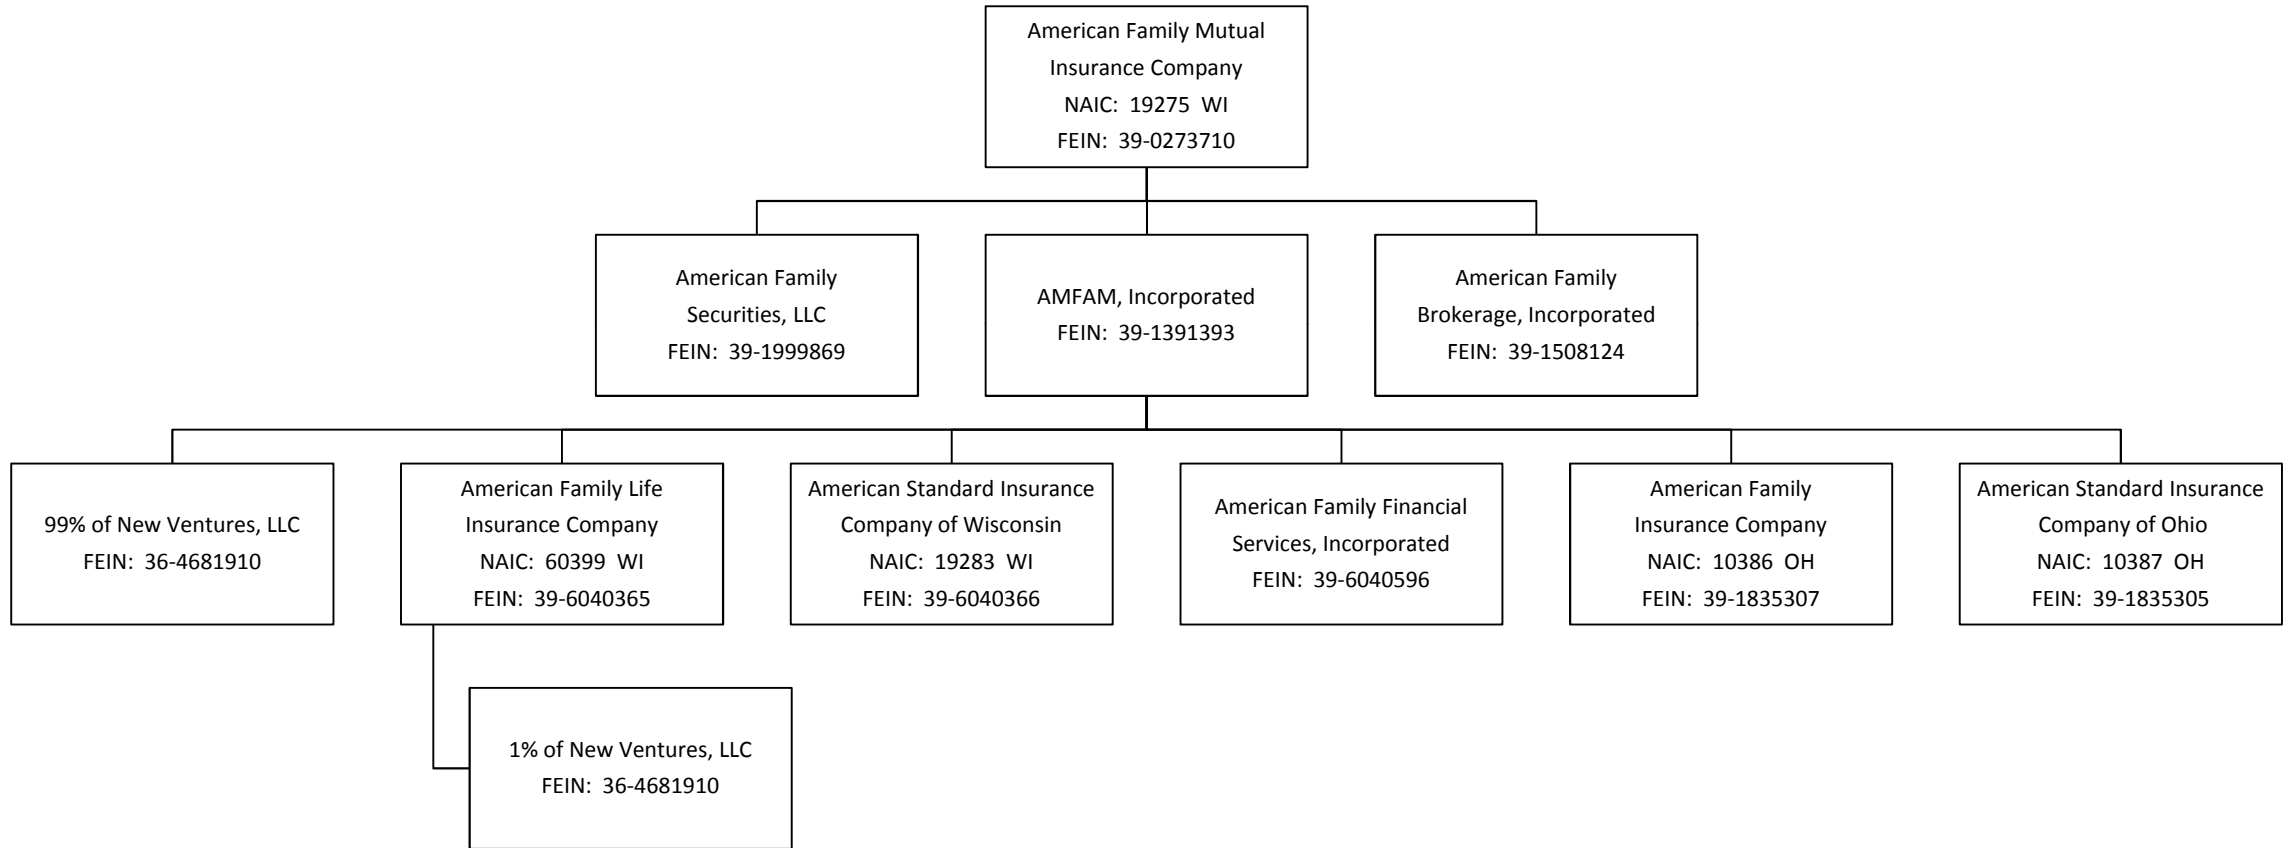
American Family Mutual Insurance Company
NAIC: 19275 WI
FEIN: 39-0273710

American Family Securities, LLC
FEIN: 39-1999869

AMFAM, Incorporated
FEIN: 39-1391393

American Family Brokerage, Incorporated
FEIN: 39-1508124

99% of New Ventures, LLC
FEIN: 36-4681910

American Family Life Insurance Company
NAIC: 60399 WI
FEIN: 39-6040365

American Standard Insurance Company of Wisconsin
NAIC: 19283 WI
FEIN: 39-6040366

American Family Financial Services, Incorporated
FEIN: 39-6040596

American Family Insurance Company
NAIC: 10386 OH
FEIN: 39-1835307

American Standard Insurance Company of Ohio
NAIC: 10387 OH
FEIN: 39-1835305

1% of New Ventures, LLC
FEIN: 36-4681910